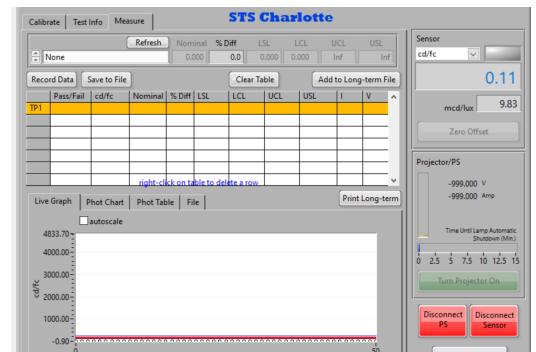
Calibrate | Test Info | Measure

STS Charlotte

Refresh

None

| Nominal | % Diff | LSL | LCL | UCL | USL |
|---|---|---|---|---|---|
| 0.000 | 0.0 | 0.000 | 0.000 | Inf | Inf |

Record Data | Save to File | Clear Table | Add to Long-term File

| | Pass/Fail | cd/fc | Nominal | % Diff | LSL | LCL | UCL | USL | I | V |
|---|---|---|---|---|---|---|---|---|---|---|
| TP1 | | | | | | | | | | |

right-click on table to delete a row

Live Graph | Phot Chart | Phot Table | File

Print Long-term

autoscale

4833.70
4000.00
3000.00
2000.00
1000.00
-0.90

cd/fc

0
50

Sensor

cd/fc

0.11

mcd/lux 9.83

Zero Offset

Projector/PS

-999.000 V
-999.000 Amp

Time Until Lamp Automatic Shutdown (Min.)

0 2.5 5 7.5 10 12.5 15

Turn Projector On

Disconnect PS

Disconnect Sensor